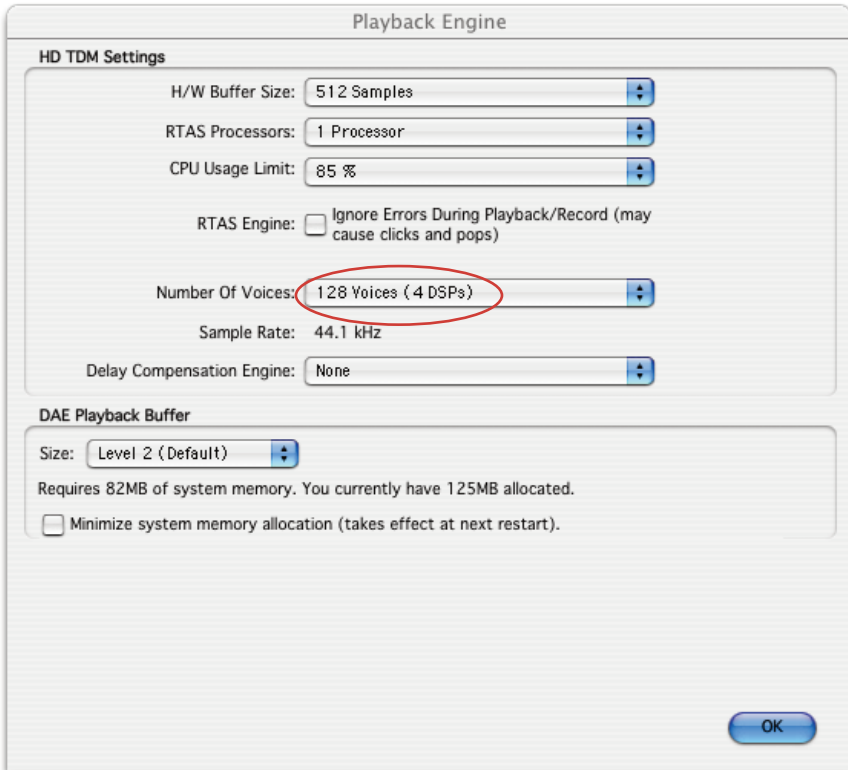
Playback Engine

HD TDM Settings

H/W Buffer Size: 512 Samples

RTAS Processors: 1 Processor

CPU Usage Limit: 85 %

RTAS Engine: Ignore Errors During Playback/Record (may cause clicks and pops)

Number Of Voices: 128 Voices (4 DSPs)

Sample Rate: 44.1 kHz

Delay Compensation Engine: None

DAE Playback Buffer

Size: Level 2 (Default)

Requires 82MB of system memory. You currently have 125MB allocated.

Minimize system memory allocation (takes effect at next restart).

OK